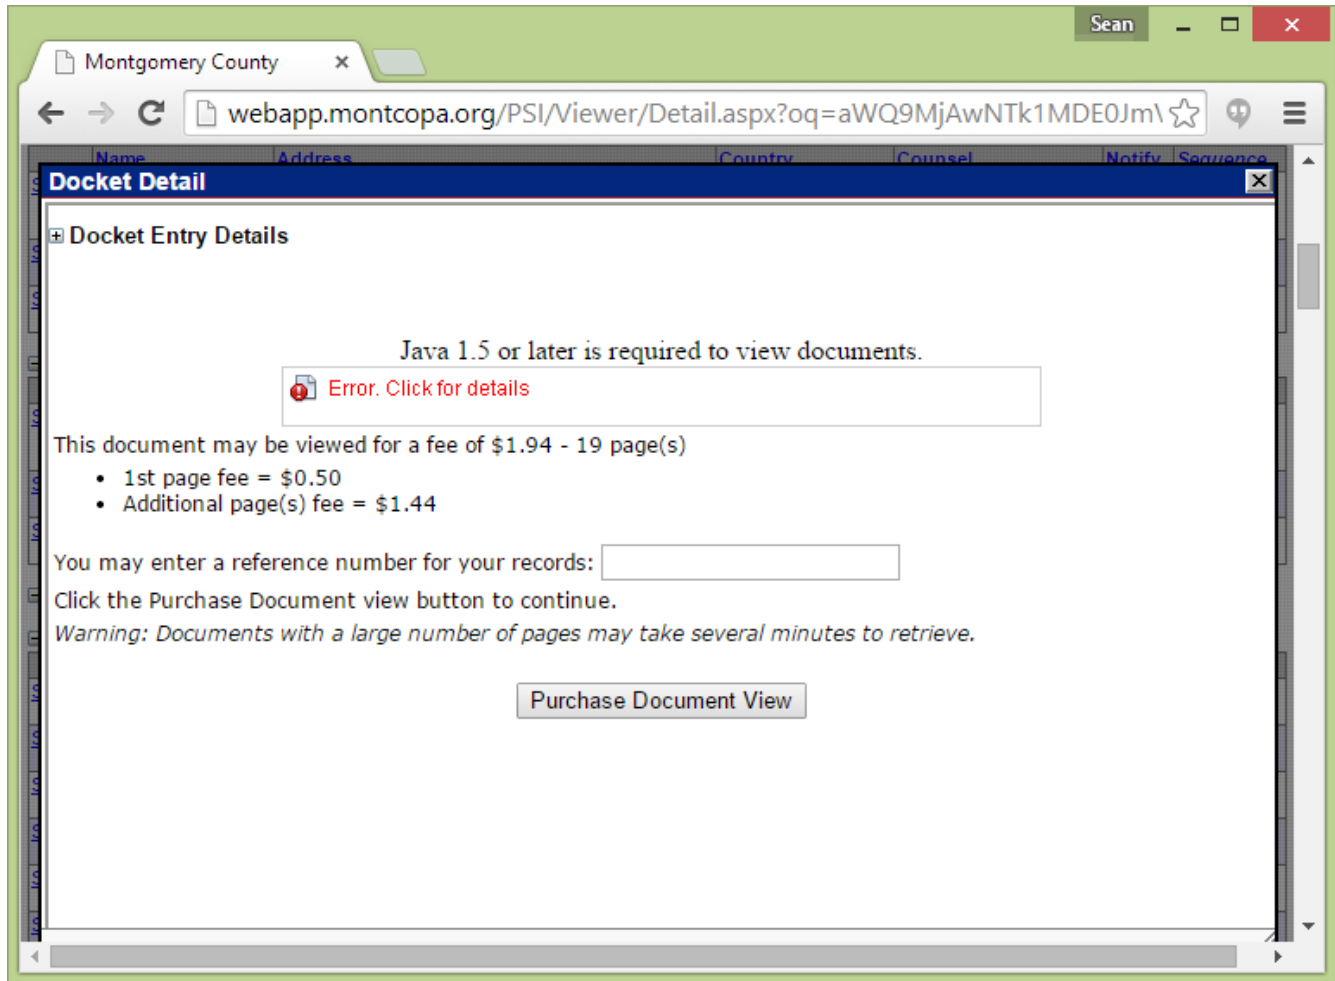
Sean

Montgomery County ×

webapp.montcopa.org/PSI/Viewer/Detail.aspx?oq=aWQ9MjAwNTk1MDE0Jm\

Name Address Country Counsel Notify Sequence

Docket Detail

Docket Entry Details

Java 1.5 or later is required to view documents.

Error. Click for details

This document may be viewed for a fee of $1.94 - 19 page(s)

- 1st page fee = $0.50
- Additional page(s) fee = $1.44

You may enter a reference number for your records:

Click the Purchase Document view button to continue.

*Warning: Documents with a large number of pages may take several minutes to retrieve.*

Purchase Document View